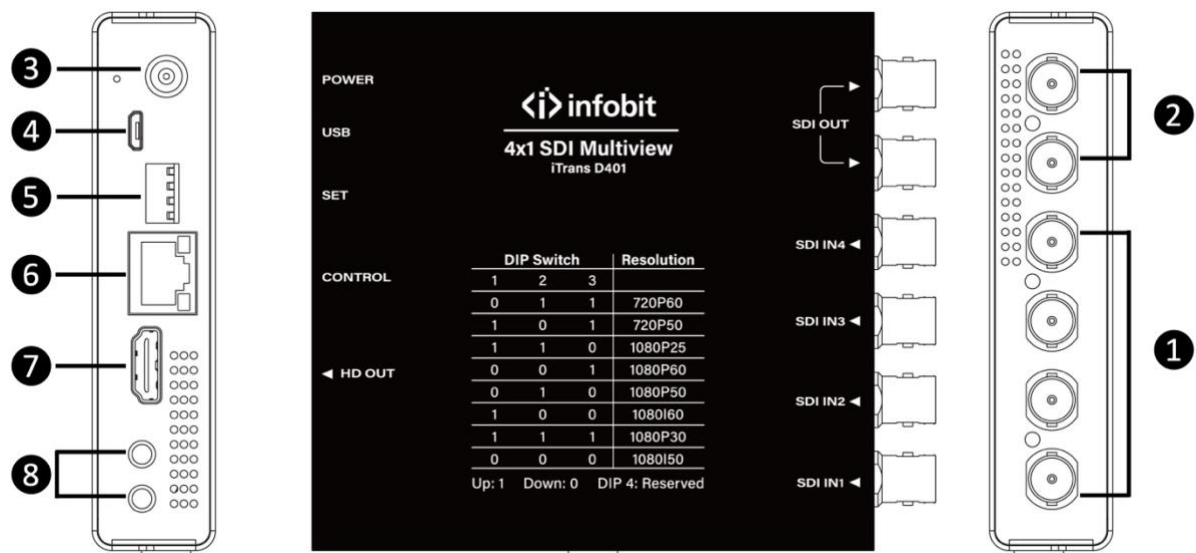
3
4
5
6
7
8

POWER
USB
SET
CONTROL
◄ HD OUT

<i> infobit
4x1 SDI Multiview
iTrans D401

| DIP Switch | | | Resolution |
|---|---|---|---|
| 1 | 2 | 3 | |
| 0 | 1 | 1 | 720P60 |
| 1 | 0 | 1 | 720P50 |
| 1 | 1 | 0 | 1080P25 |
| 0 | 0 | 1 | 1080P60 |
| 0 | 1 | 0 | 1080P50 |
| 1 | 0 | 0 | 1080I60 |
| 1 | 1 | 1 | 1080P30 |
| 0 | 0 | 0 | 1080I50 |

Up: 1 Down: 0 DIP 4: Reserved

SDI OUT
SDI IN4 ◄
SDI IN3 ◄
SDI IN2 ◄
SDI IN1 ◄

2
1